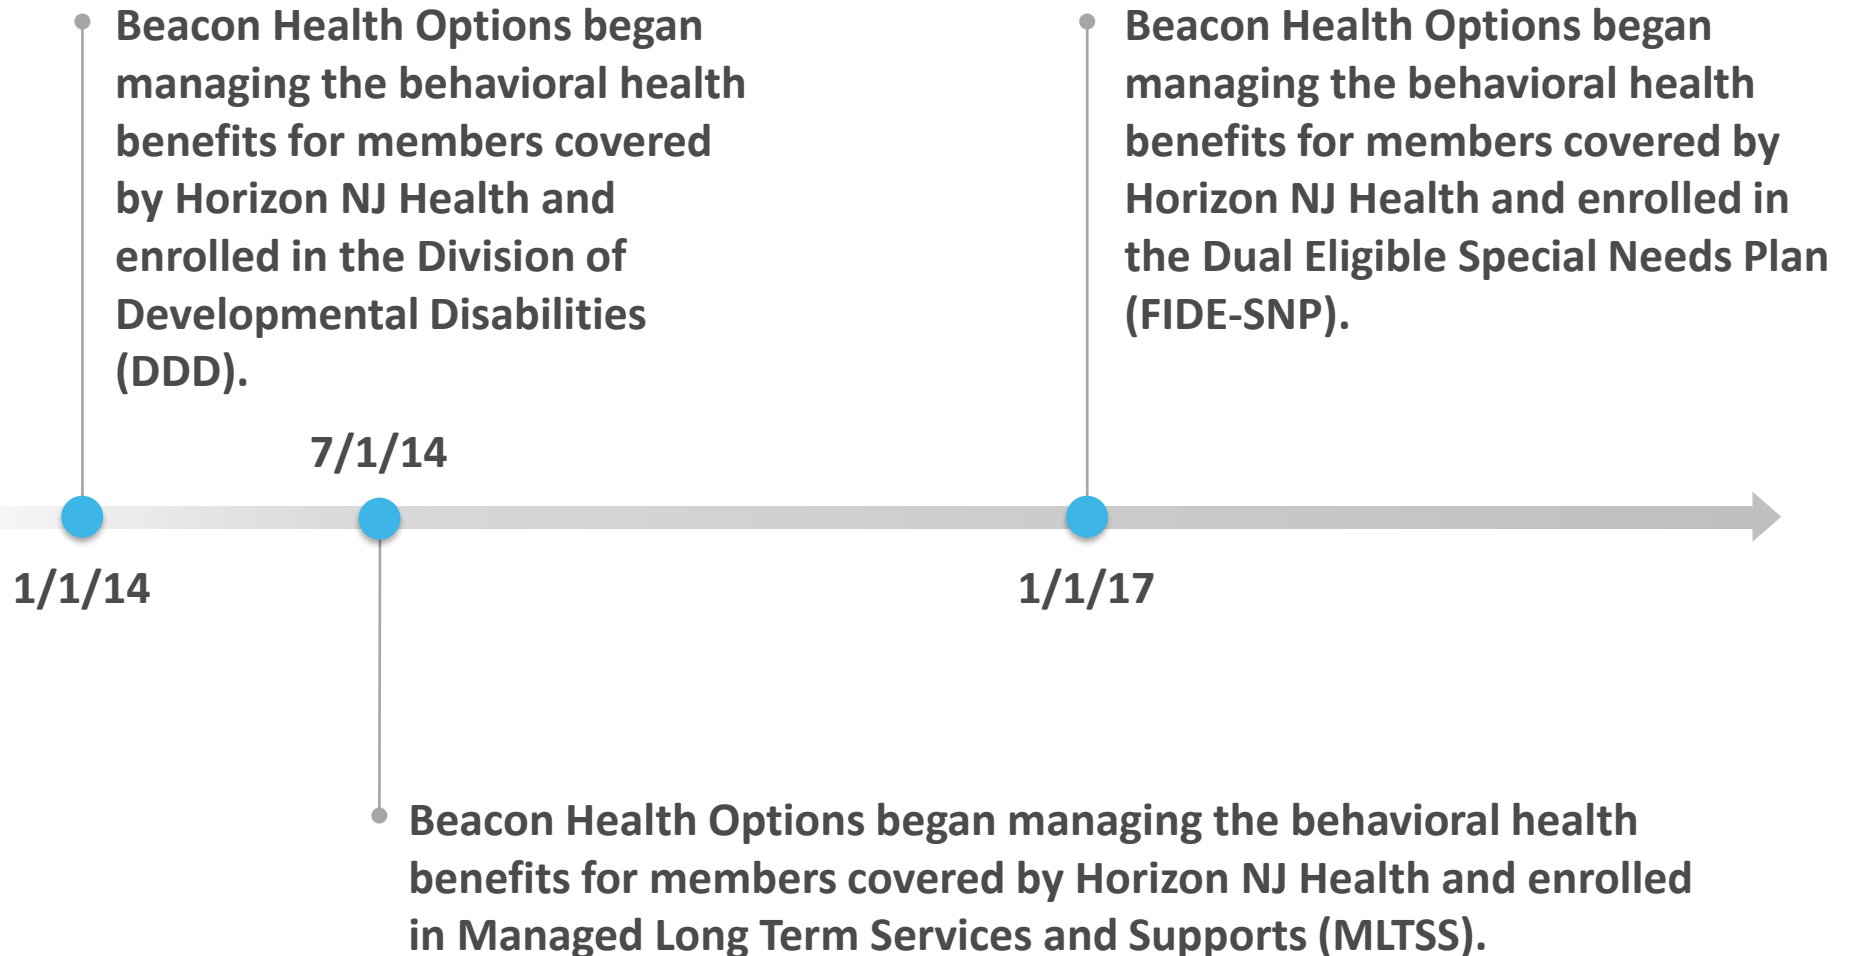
Beacon Health Options began managing the behavioral health benefits for members covered by Horizon NJ Health and enrolled in the Division of Developmental Disabilities (DDD).

Beacon Health Options began managing the behavioral health benefits for members covered by Horizon NJ Health and enrolled in the Dual Eligible Special Needs Plan (FIDE-SNP).

7/1/14

1/1/14

1/1/17

Beacon Health Options began managing the behavioral health benefits for members covered by Horizon NJ Health and enrolled in Managed Long Term Services and Supports (MLTSS).